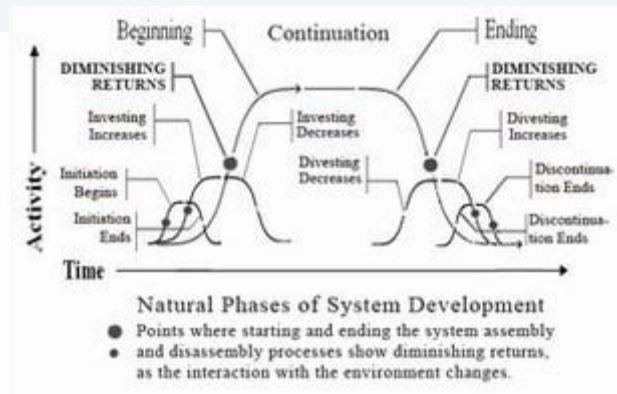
Beginning

Continuation

Ending

DIMINISHING RETURNS

DIMINISHING RETURNS

Investing Increases

Investing Decreases

Divesting Decreases

Divesting Increases

Initiation Begins

Initiation Ends

Discontinuation Ends

Discontinuation Ends

Activity

Time

Natural Phases of System Development

Points where starting and ending the system assembly and disassembly processes show diminishing returns, as the interaction with the environment changes.